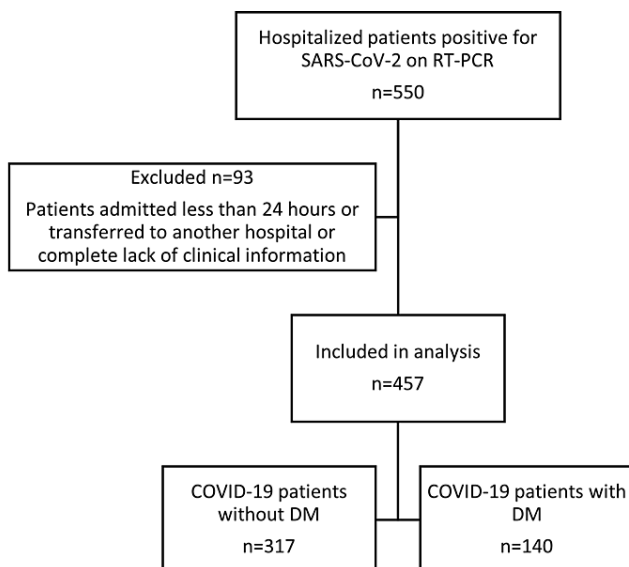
Hospitalized patients positive for SARS-CoV-2 on RT-PCR

n=550

Excluded n=93

Patients admitted less than 24 hours or transferred to another hospital or complete lack of clinical information

Included in analysis

n=457

COVID-19 patients without DM

n=317

COVID-19 patients with DM

n=140